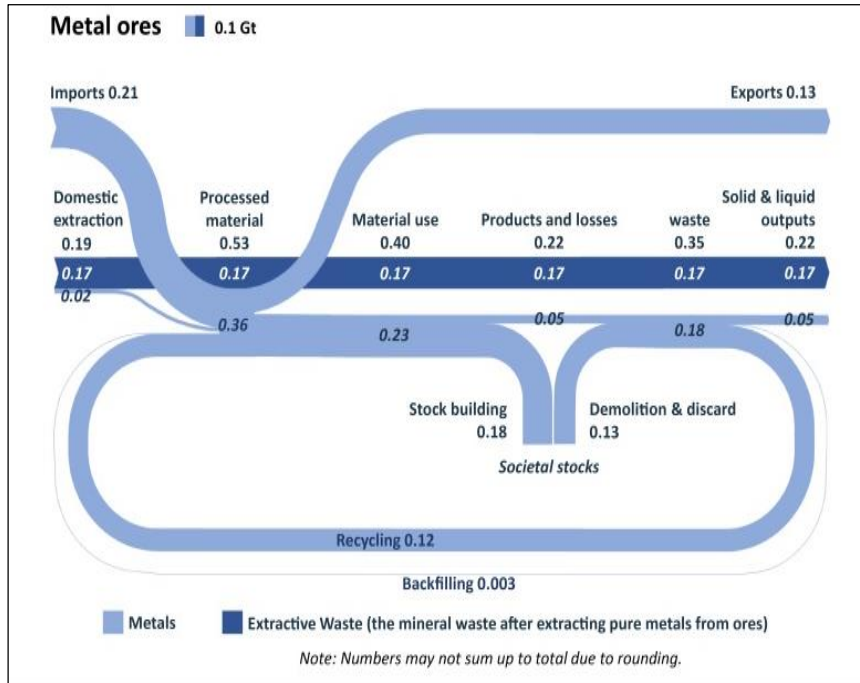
Metal ores 0.1 Gt

Imports 0.21

Exports 0.13

Domestic extraction 0.19

Processed material 0.53

Material use 0.40

Products and losses 0.22

waste 0.35

Solid & liquid outputs 0.22

0.17

0.17

0.17

0.17

0.17

0.17

0.02

0.36

0.23

0.05

0.18

0.05

Stock building 0.18

Demolition & discard 0.13

Societal stocks

Recycling 0.12

Backfilling 0.003

Metals

Extractive Waste (the mineral waste after extracting pure metals from ores)

Note: Numbers may not sum up to total due to rounding.